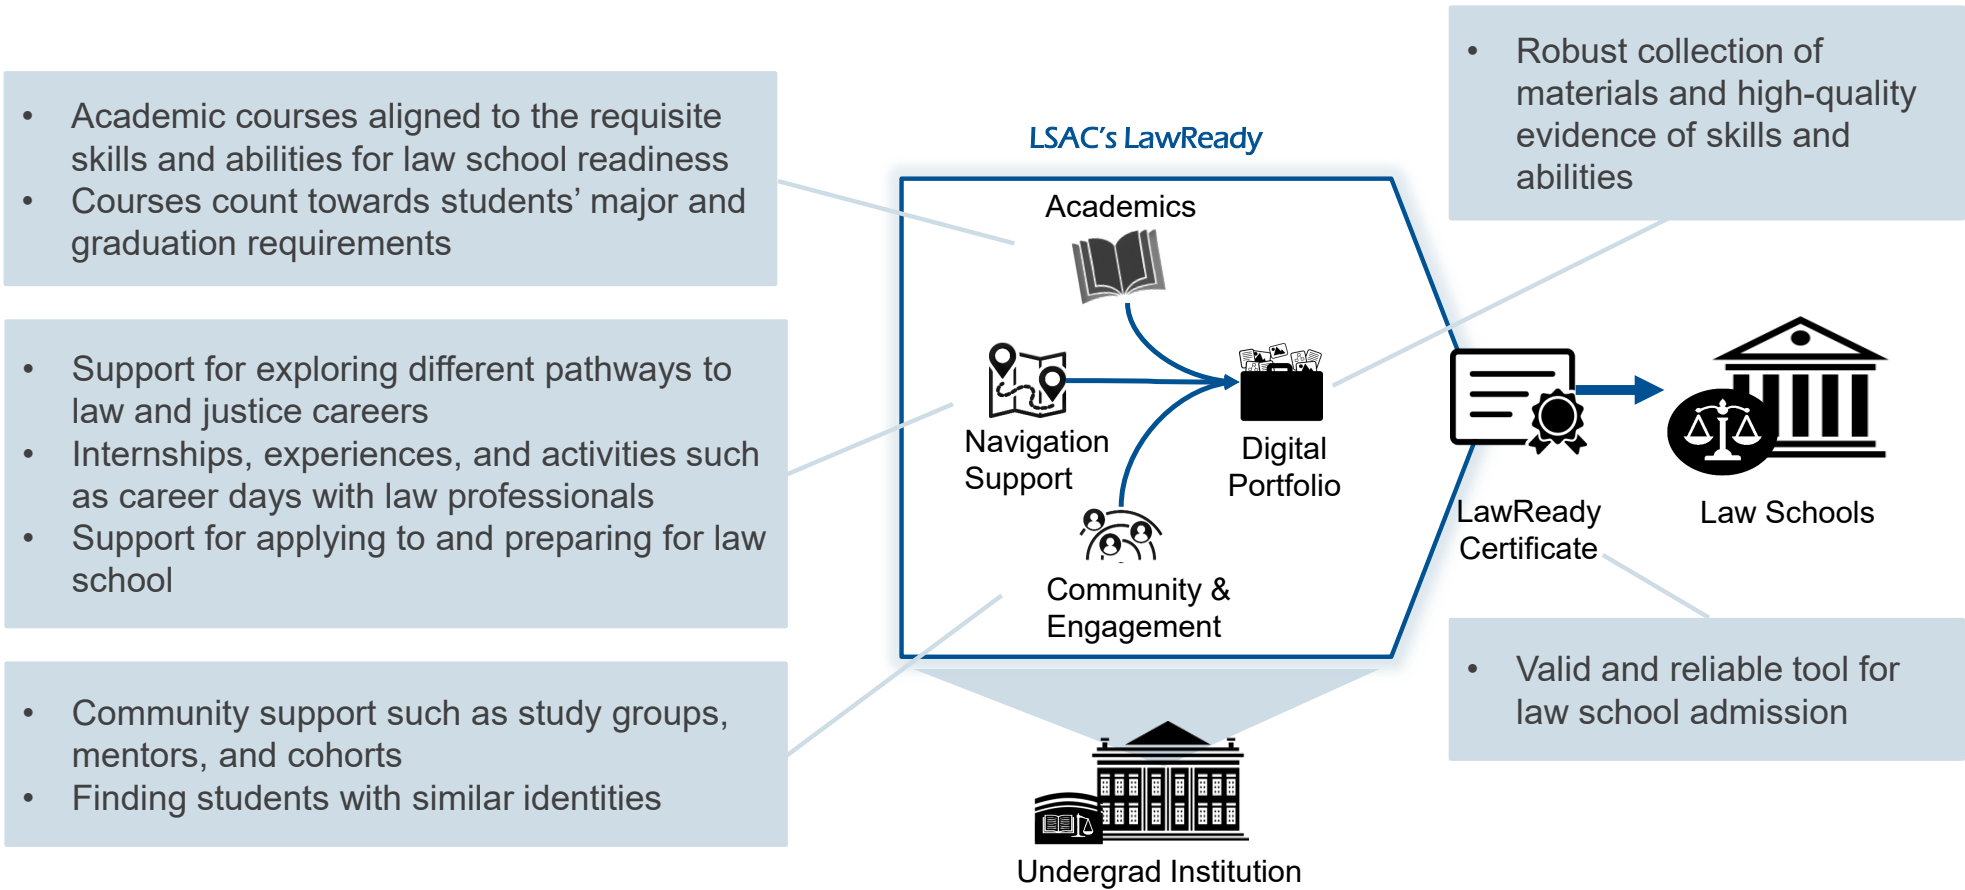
- Academic courses aligned to the requisite skills and abilities for law school readiness
- Courses count towards students' major and graduation requirements

- Support for exploring different pathways to law and justice careers
- Internships, experiences, and activities such as career days with law professionals
- Support for applying to and preparing for law school

- Community support such as study groups, mentors, and cohorts
- Finding students with similar identities

LSAC's LawReady

Academics

Navigation Support

Digital Portfolio

Community & Engagement

Undergrad Institution

- Robust collection of materials and high-quality evidence of skills and abilities

LawReady Certificate

Law Schools

- Valid and reliable tool for law school admission